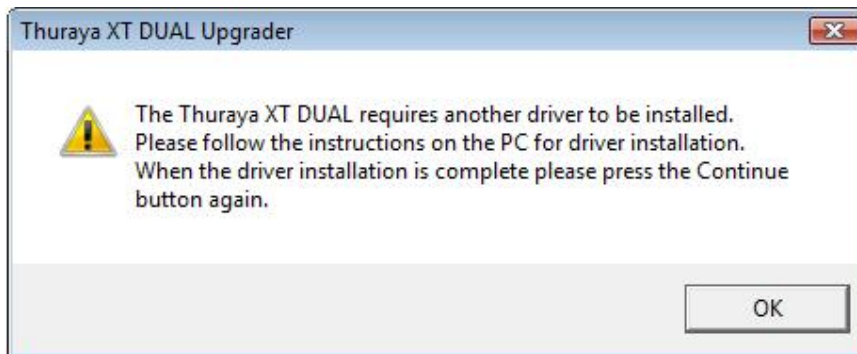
Thuraya XT DUAL Upgrader

The Thuraya XT DUAL requires another driver to be installed. Please follow the instructions on the PC for driver installation. When the driver installation is complete please press the Continue button again.

OK